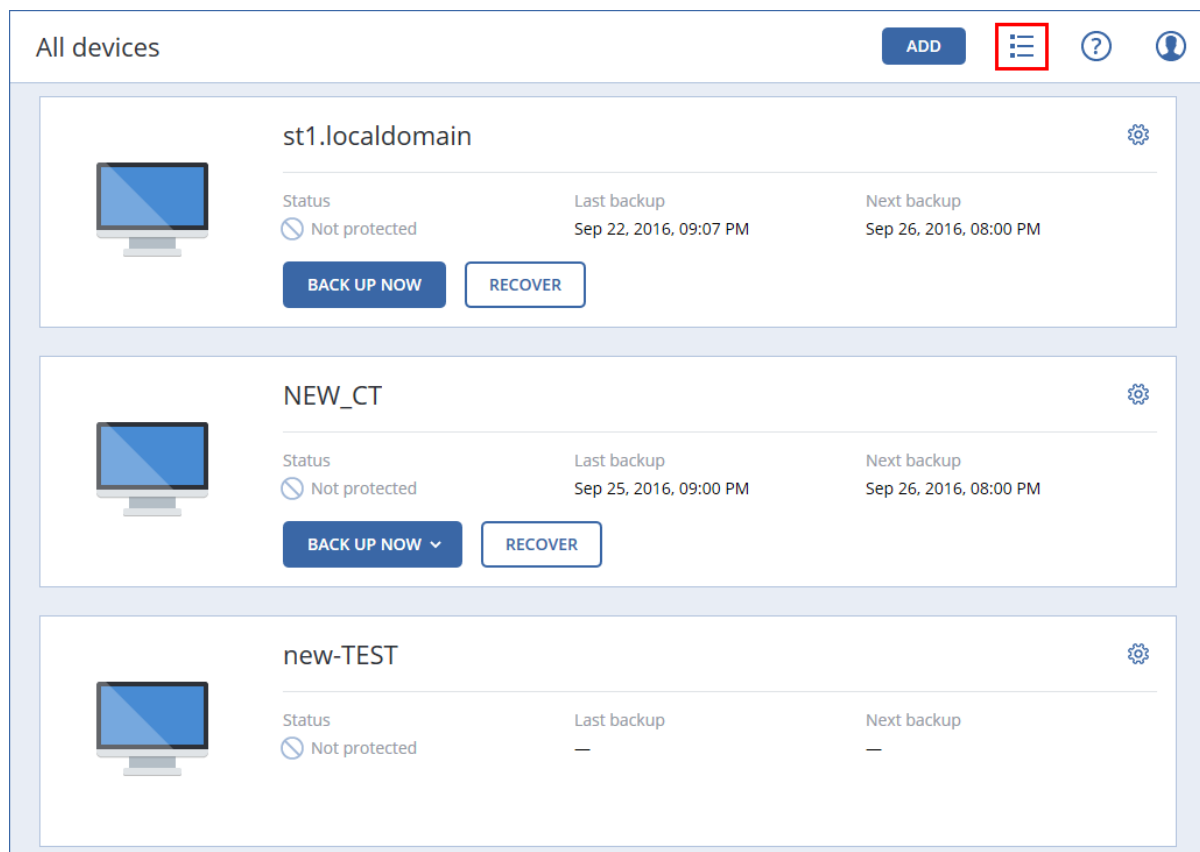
All devices

ADD

st1.localdomain

Status
Not protected

Last backup
Sep 22, 2016, 09:07 PM

Next backup
Sep 26, 2016, 08:00 PM

BACK UP NOW

RECOVER

NEW_CT

Status
Not protected

Last backup
Sep 25, 2016, 09:00 PM

Next backup
Sep 26, 2016, 08:00 PM

BACK UP NOW

RECOVER

new-TEST

Status
Not protected

Last backup
—

Next backup
—